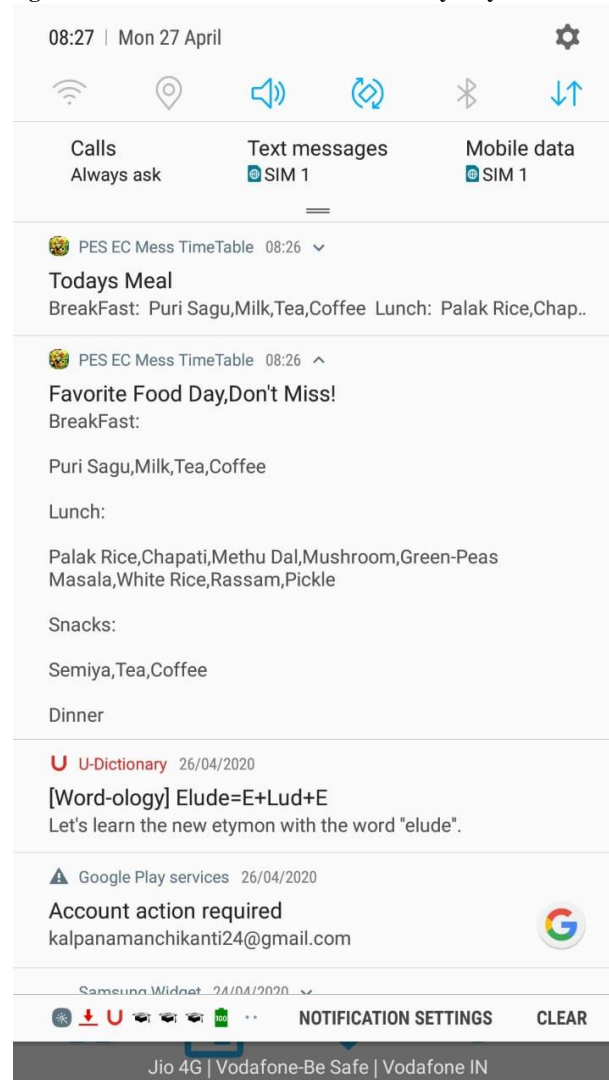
08:27 | Mon 27 April

Calls
Always ask

Text messages
SIM 1

Mobile data
SIM 1

PES EC Mess TimeTable 08:26

Todays Meal
BreakFast: Puri Sagu,Milk,Tea,Coffee Lunch: Palak Rice,Chap..

PES EC Mess TimeTable 08:26

Favorite Food Day,Don't Miss!
BreakFast:

Puri Sagu,Milk,Tea,Coffee

Lunch:

Palak Rice,Chapati,Methu Dal,Mushroom,Green-Peas Masala,White Rice,Rassam,Pickle

Snacks:

Semiya,Tea,Coffee

Dinner

U-Dictionary 26/04/2020

[Word-ology] Elude=E+Lud+E
Let's learn the new etymon with the word "elude".

Google Play services 26/04/2020

Account action required
kalpanamanchikanti24@gmail.com

Samsung Widget 24/04/2020

NOTIFICATION SETTINGS CLEAR

Jio 4G | Vodafone-Be Safe | Vodafone IN